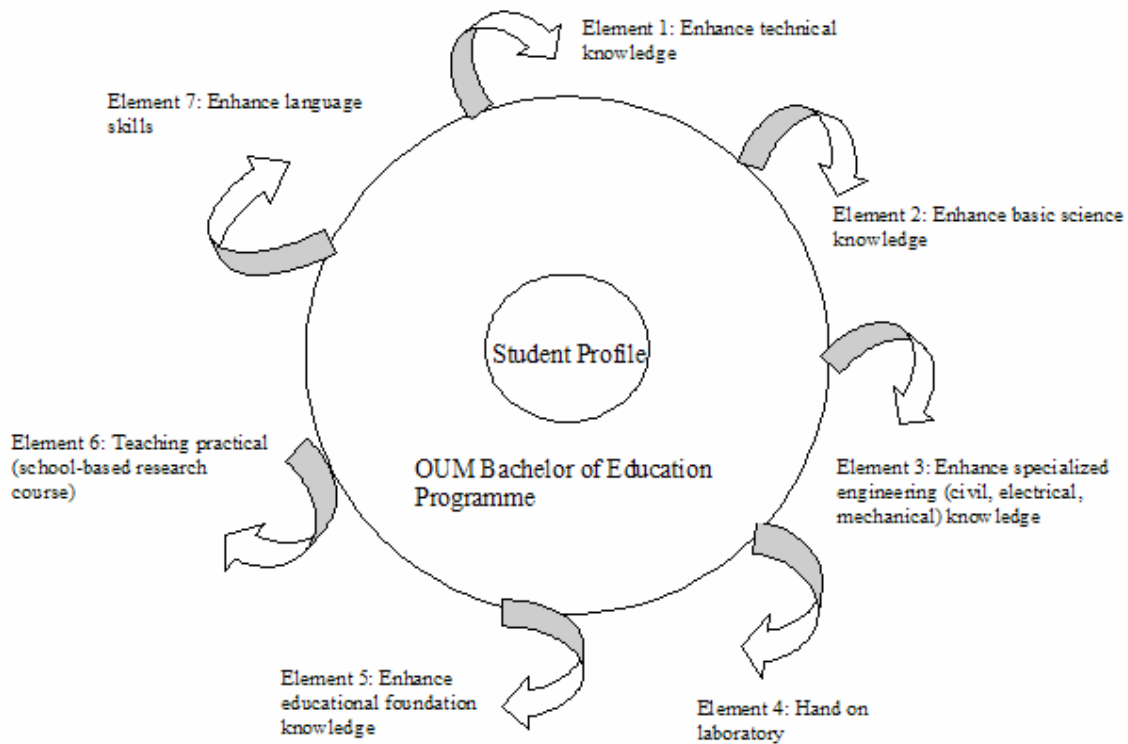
Element 1: Enhance technical knowledge

Element 7: Enhance language skills

Element 2: Enhance basic science knowledge

Student Profile

OUM Bachelor of Education Programme

Element 6: Teaching practical (school-based research course)

Element 3: Enhance specialized engineering (civil, electrical, mechanical) knowledge

Element 5: Enhance educational foundation knowledge

Element 4: Hand on laboratory